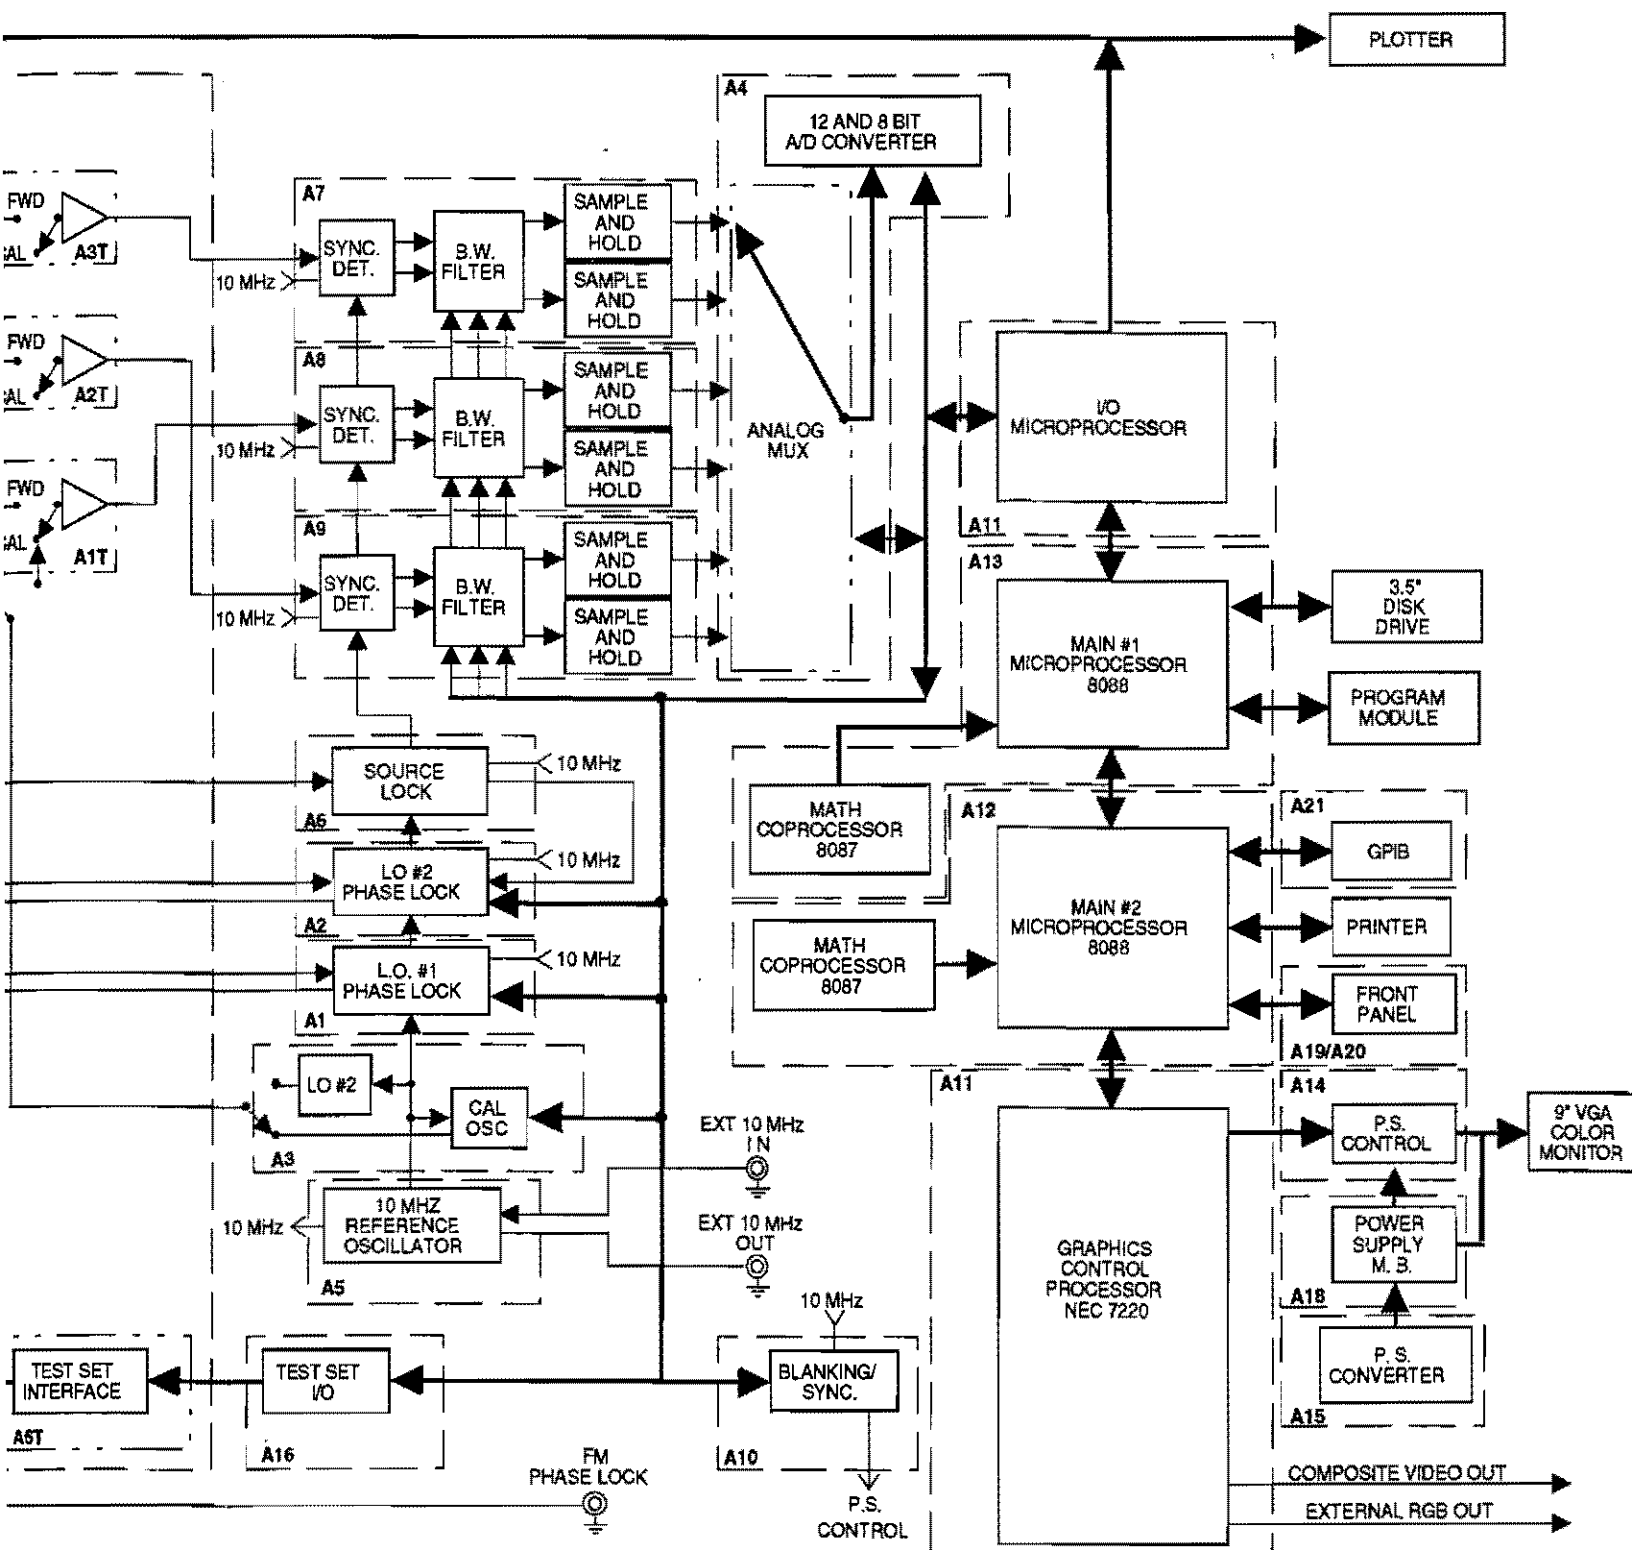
PLOTTER

A4
12 AND 8 BIT
A/D CONVERTER

FWD
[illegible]AL
A3T

FWD
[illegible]AL
A2T

FWD
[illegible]AL
A1T

A7
SYNC. DET.
B.W. FILTER
SAMPLE AND HOLD
SAMPLE AND HOLD
10 MHz

A8
SYNC. DET.
B.W. FILTER
SAMPLE AND HOLD
SAMPLE AND HOLD
10 MHz

A9
SYNC. DET.
B.W. FILTER
SAMPLE AND HOLD
SAMPLE AND HOLD
10 MHz

ANALOG MUX

I/O MICROPROCESSOR
A11

A13
MAIN #1 MICROPROCESSOR 8088

3.5" DISK DRIVE

PROGRAM MODULE

SOURCE LOCK
10 MHz
A6

LO #2 PHASE LOCK
10 MHz
A2

L.O. #1 PHASE LOCK
10 MHz
A1

MATH COPROCESSOR 8087

A12
MAIN #2 MICROPROCESSOR 8088

MATH COPROCESSOR 8087

A21
GPIB

PRINTER

FRONT PANEL
A19/A20

LO #2
CAL OSC
A3

EXT 10 MHz IN

A11

A14
P.S. CONTROL

9" VGA COLOR MONITOR

10 MHz
10 MHZ REFERENCE OSCILLATOR
A5

EXT 10 MHz OUT

GRAPHICS CONTROL PROCESSOR NEC 7220

POWER SUPPLY M. B.
A18

10 MHz

P. S. CONVERTER
A15

TEST SET INTERFACE
A6T

TEST SET I/O
A16

BLANKING/ SYNC.
A10

FM PHASE LOCK

P.S. CONTROL

COMPOSITE VIDEO OUT
EXTERNAL RGB OUT